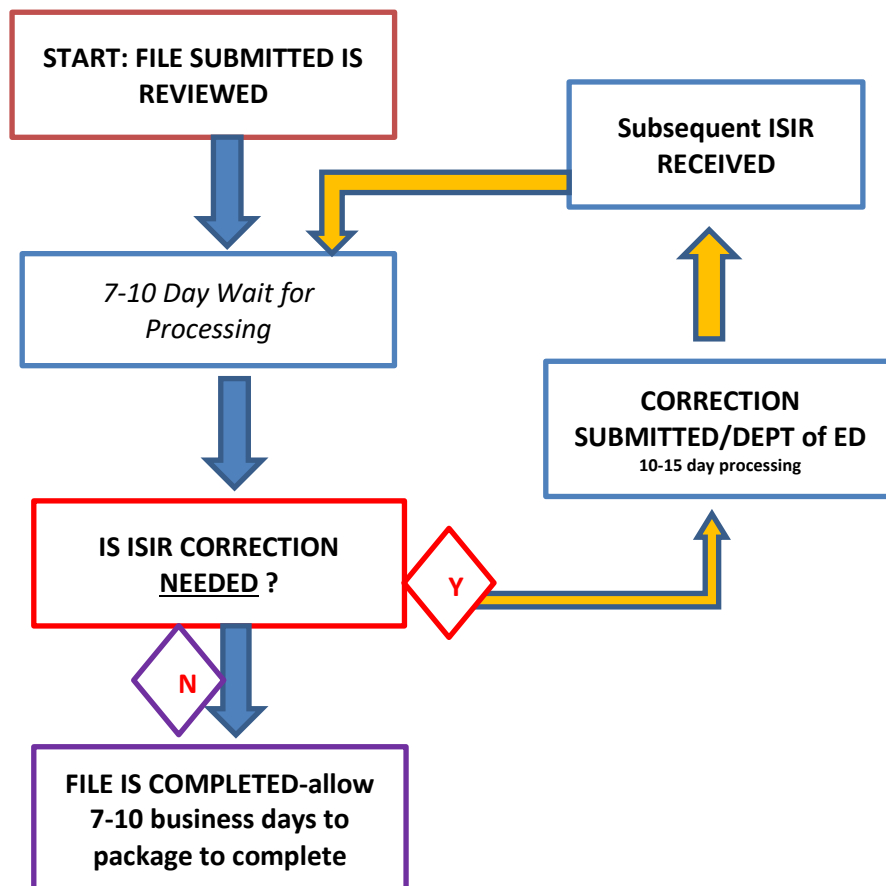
START: FILE SUBMITTED IS REVIEWED

Subsequent ISIR RECEIVED

7-10 Day Wait for Processing

CORRECTION SUBMITTED/DEPT of ED
10-15 day processing

IS ISIR CORRECTION NEEDED ?

Y

N

FILE IS COMPLETED-allow 7-10 business days to package to complete